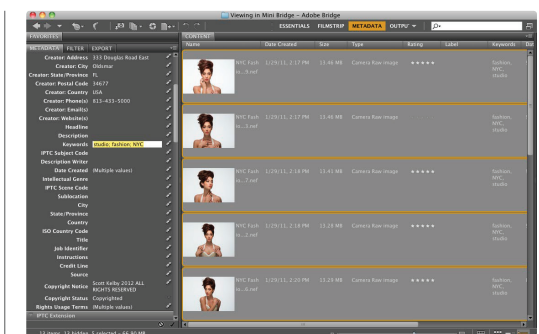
Viewing in Mini Bridge – Adobe Bridge

ESSENTIALS FILMSTRIP METADATA OUTPUT

FAVORITES

METADATA FILTER EXPORT

Creator: Address 333 Douglas Road East
Creator: City Oldsmar
Creator: State/Province FL
Creator: Postal Code 34677
Creator: Country USA
Creator: Phone(s) 813-433-5000
Creator: Email(s)
Creator: Website(s)
Headline
Description
Keywords studio; fashion; NYC
IPTC Subject Code
Description Writer
Date Created (Multiple values)
Intellectual Genre
IPTC Scene Code
Sublocation
City
State/Province
Country
ISO Country Code
Title
Job Identifier
Instructions
Credit Line
Source
Copyright Notice Scott Kelby 2012 ALL RIGHTS RESERVED
Copyright Status Copyrighted
Rights Usage Terms (Multiple values)
IPTC Extension

CONTENT

| Name | Date Created | Size | Type | Rating | Label | Keywords |
|---|---|---|---|---|---|---|
| NYC Fash io...9.nef | 1/29/11, 2:17 PM | 13.46 MB | Camera Raw image | ★★★★★ | | fashion, NYC, studio |
| NYC Fash io...3.nef | 1/29/11, 2:17 PM | 13.46 MB | Camera Raw image | | | fashion, NYC, studio |
| NYC Fash io...7.nef | 1/29/11, 2:18 PM | 13.41 MB | Camera Raw image | ★★★★★ | | fashion, NYC, studio |
| NYC Fash io...2.nef | 1/29/11, 2:19 PM | 13.24 MB | Camera Raw image | | | fashion, NYC, studio |
| NYC Fash io...6.nef | 1/29/11, 2:23 PM | 13.24 MB | Camera Raw image | ★★★★★ | | fashion, NYC, studio |

15 items, 11 hidden, 5 selected – 66.90 MB